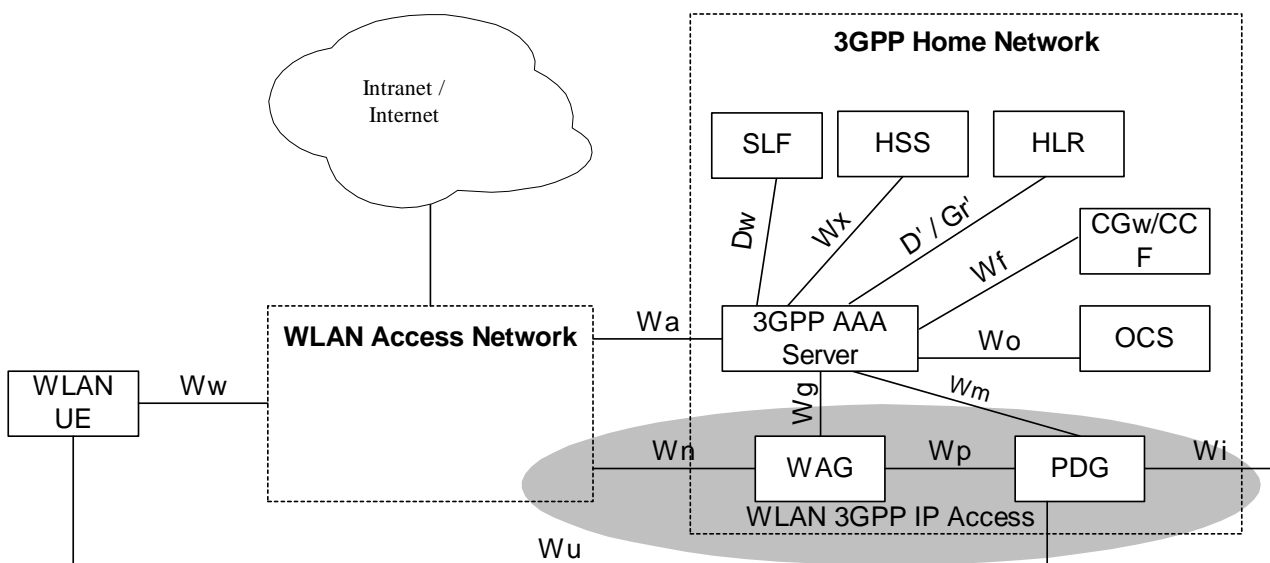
3GPP Home Network

Intranet / Internet

SLF

HSS

HLR

Dw

Wx

D' / Gr'

CGw/CCF

Wf

WLAN Access Network

Wa

3GPP AAA Server

Wo

OCS

WLAN UE

Ww

Wg

Wm

Wn

WAG

Wp

PDG

Wi

WLAN 3GPP IP Access

Wu